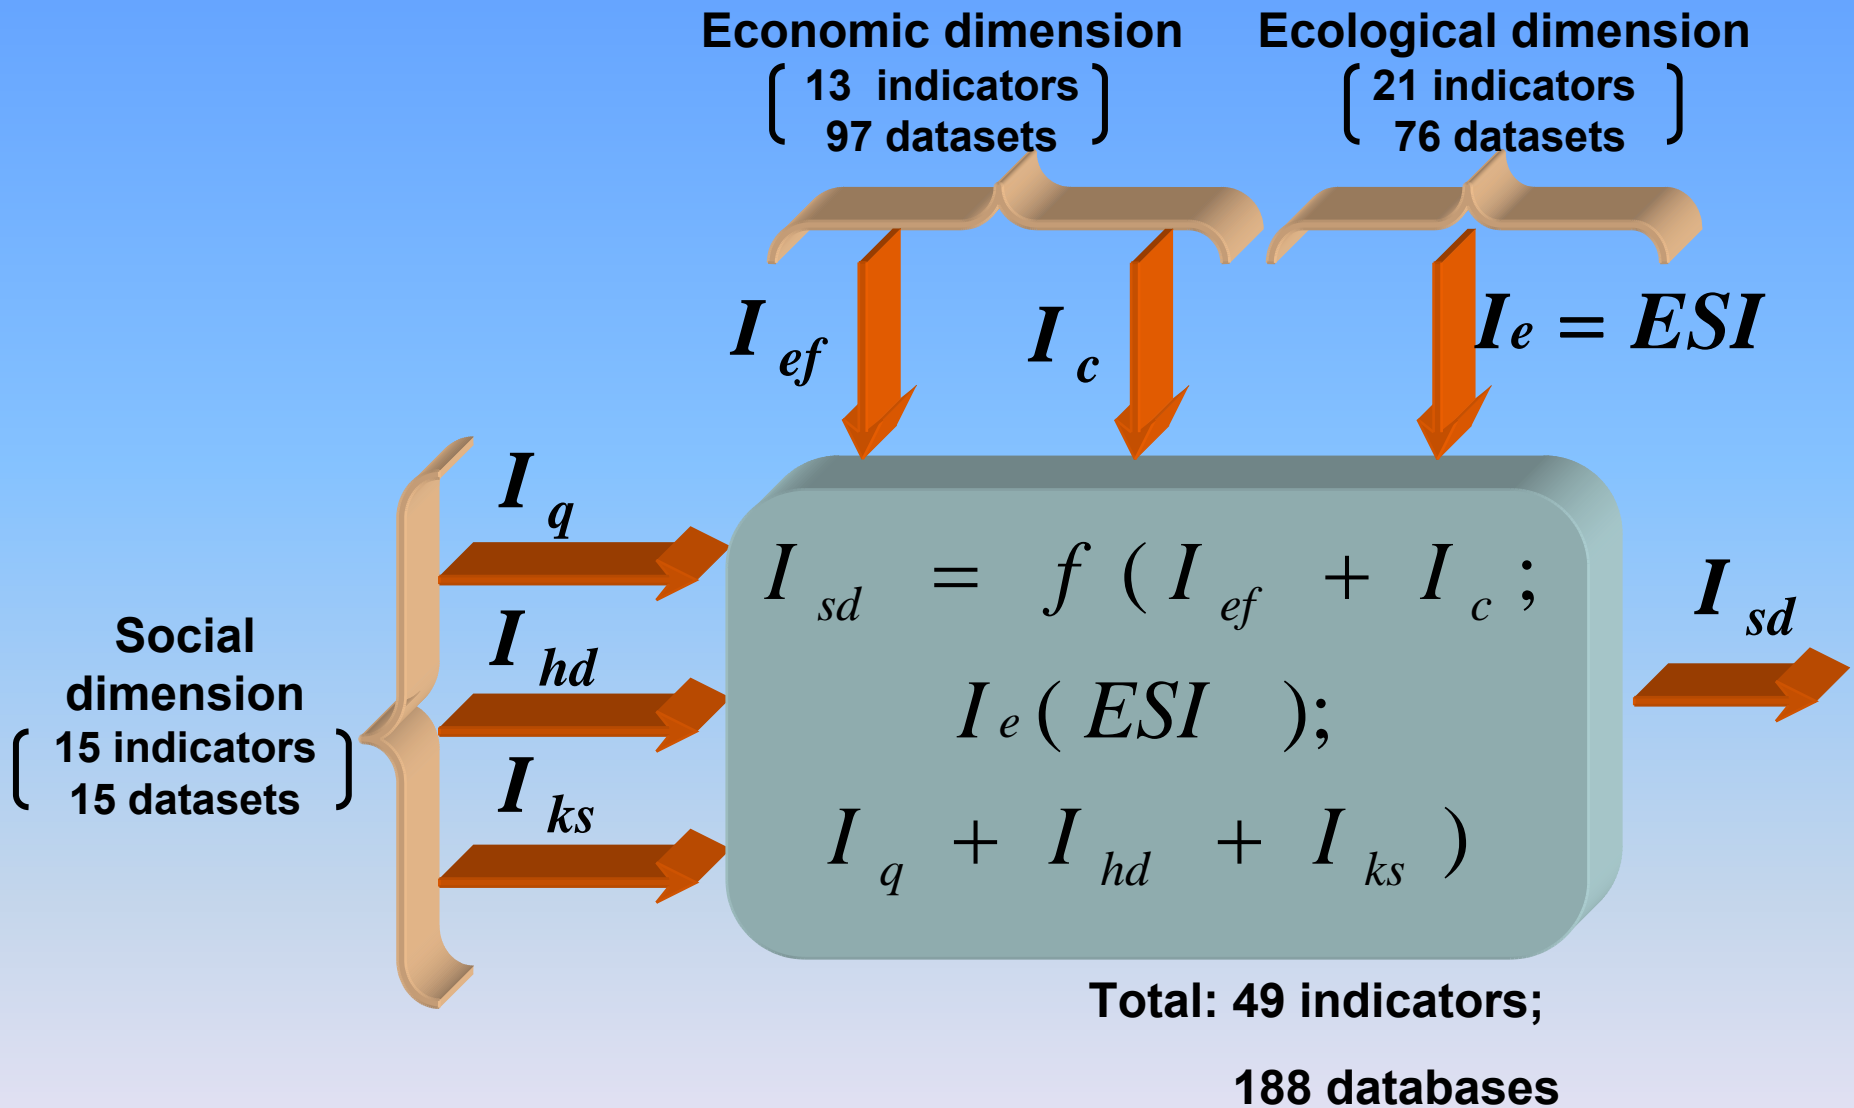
Economic dimension
(13 indicators
97 datasets)

Ecological dimension
(21 indicators
76 datasets)

$I_{ef}$

$I_c$

$I_e = ESI$

Social dimension
(15 indicators
15 datasets)

$I_q$

$I_{hd}$

$I_{ks}$

$I_{sd} = f\,(I_{ef} + I_c\,;$
$I_e\,(ESI\,);$
$I_q + I_{hd} + I_{ks}\,)$

$I_{sd}$

Total: 49 indicators;

188 databases